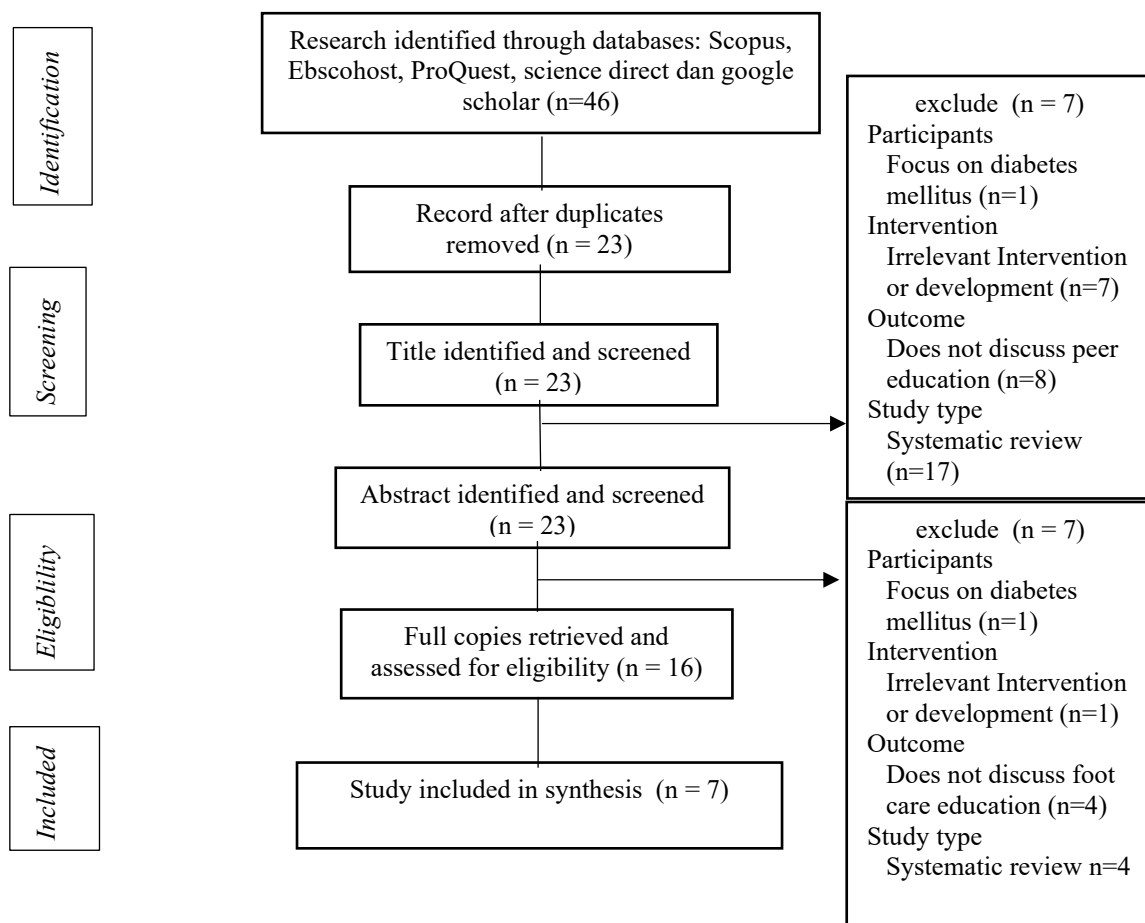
Identification

Screening

Eligiblility

Included

Research identified through databases: Scopus, Ebscohost, ProQuest, science direct dan google scholar (n=46)

Record after duplicates removed (n = 23)

Title identified and screened (n = 23)

Abstract identified and screened (n = 23)

Full copies retrieved and assessed for eligibility (n = 16)

Study included in synthesis (n = 7)

exclude (n = 7)
Participants
Focus on diabetes mellitus (n=1)
Intervention
Irrelevant Intervention or development (n=7)
Outcome
Does not discuss peer education (n=8)
Study type
Systematic review (n=17)

exclude (n = 7)
Participants
Focus on diabetes mellitus (n=1)
Intervention
Irrelevant Intervention or development (n=1)
Outcome
Does not discuss foot care education (n=4)
Study type
Systematic review n=4